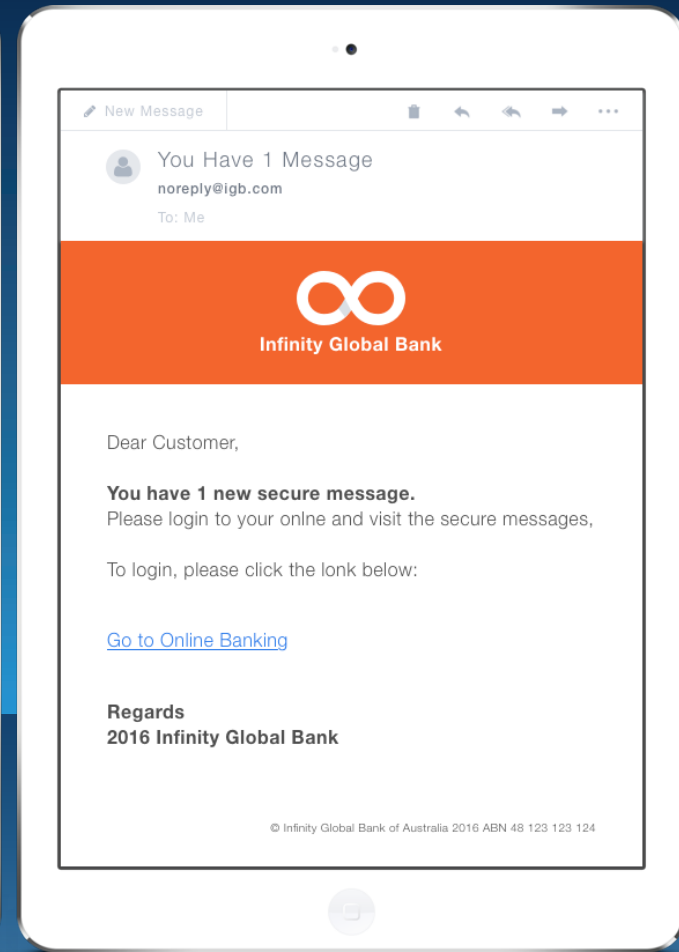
New Message

You Have 1 Message
noreply@igb.com
To: Me

Infinity Global Bank

Dear Customer,

**You have 1 new secure message.**
Please login to your onlne and visit the secure messages,

To login, please click the lonk below:

Go to Online Banking

**Regards**
**2016 Infinity Global Bank**

© Infinity Global Bank of Australia 2016 ABN 48 123 123 124